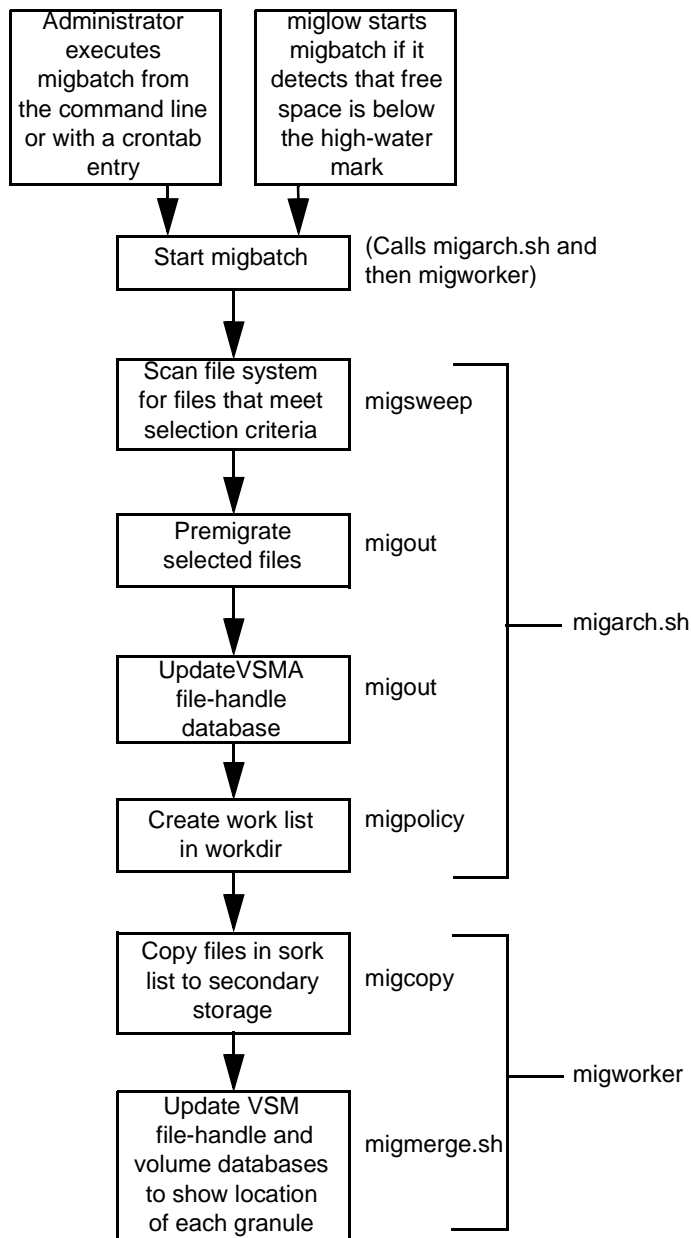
Administrator executes migbatch from the command line or with a crontab entry

miglow starts migbatch if it detects that free space is below the high-water mark

Start migbatch

(Calls migarch.sh and then migworker)

Scan file system for files that meet selection criteria

migsweep

Premigrate selected files

migout

UpdateVSMA file-handle database

migout

Create work list in workdir

migpolicy

migarch.sh

Copy files in sork list to secondary storage

migcopy

Update VSM file-handle and volume databases to show location of each granule

migmerge.sh

migworker